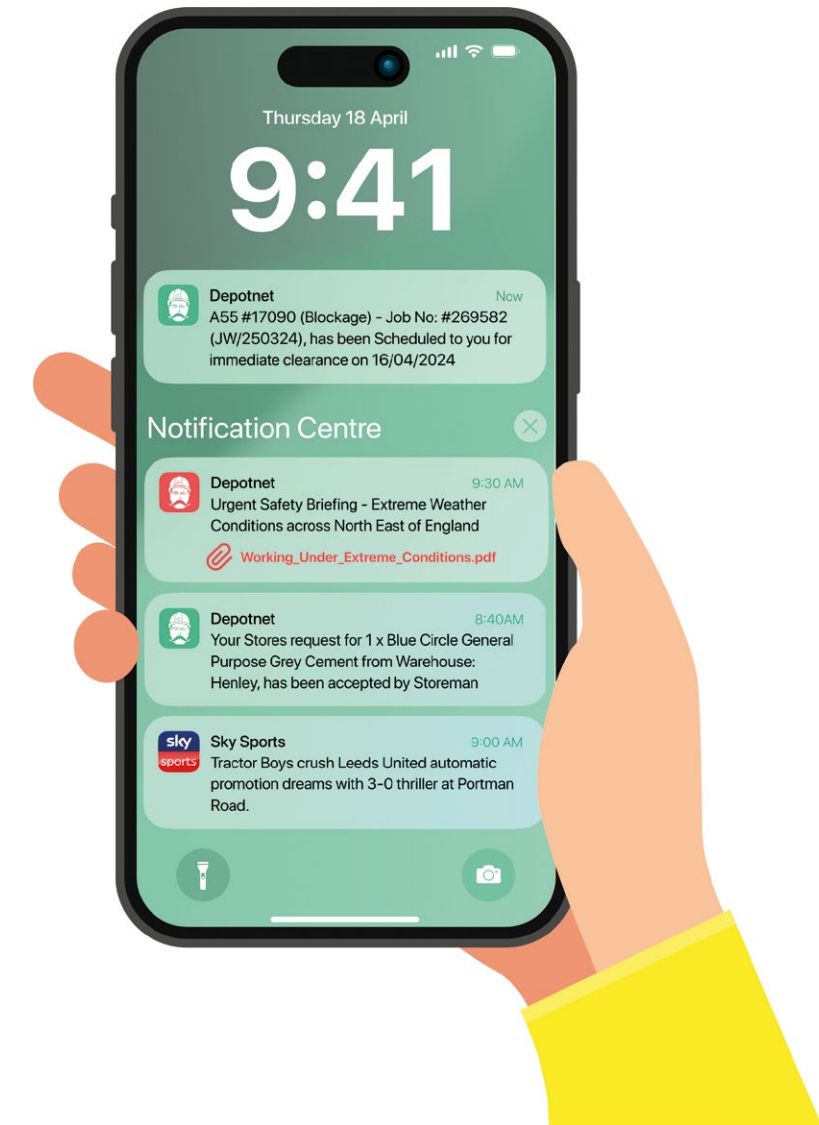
Thursday 18 April

9:41

Depotnet
Now
A55 #17090 (Blockage) - Job No: #269582 (JW/250324), has been Scheduled to you for immediate clearance on 16/04/2024

Notification Centre

Depotnet
9:30 AM
Urgent Safety Briefing - Extreme Weather Conditions across North East of England
Working_Under_Extreme_Conditions.pdf

Depotnet
8:40AM
Your Stores request for 1 x Blue Circle General Purpose Grey Cement from Warehouse: Henley, has been accepted by Storeman

sky sports
Sky Sports
9:00 AM
Tractor Boys crush Leeds United automatic promotion dreams with 3-0 thriller at Portman Road.